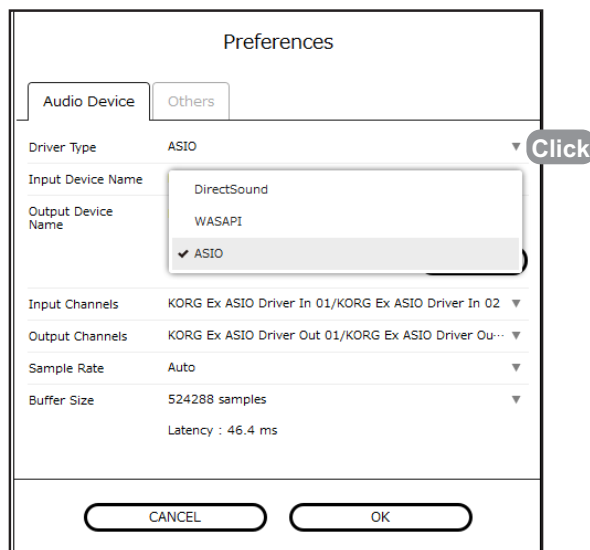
Preferences

Audio Device | Others

Driver Type ASIO ▼ Click

Input Device Name

Output Device Name

DirectSound

WASAPI

✓ ASIO

Input Channels KORG Ex ASIO Driver In 01/KORG Ex ASIO Driver In 02 ▼

Output Channels KORG Ex ASIO Driver Out 01/KORG Ex ASIO Driver Ou··· ▼

Sample Rate Auto ▼

Buffer Size 524288 samples ▼

Latency : 46.4 ms

CANCEL

OK